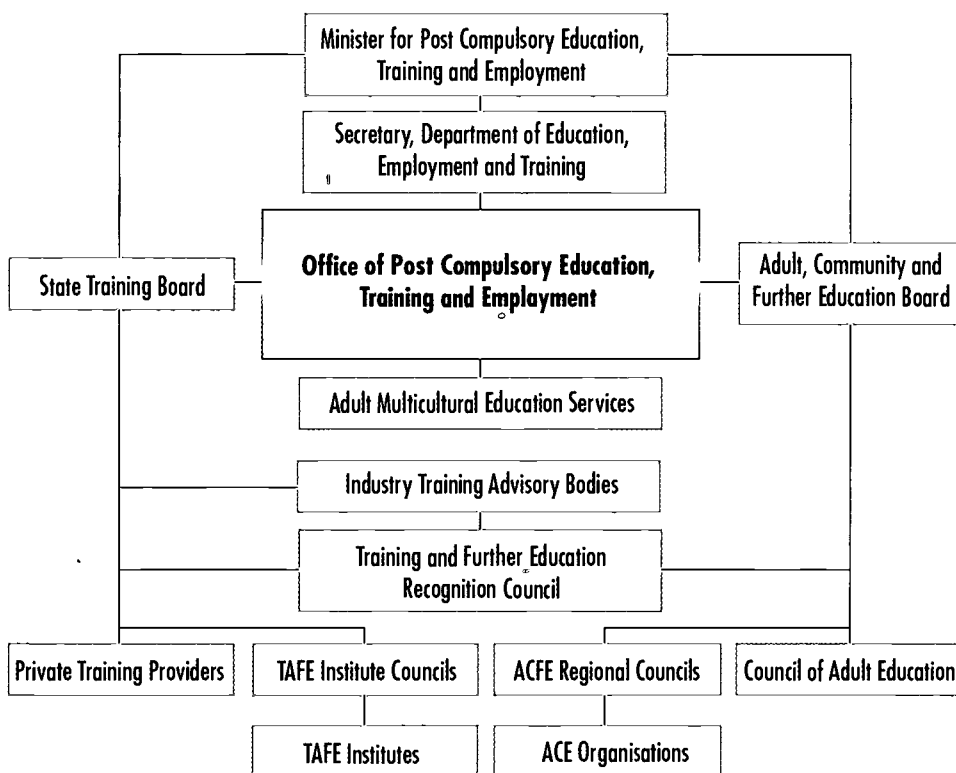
Minister for Post Compulsory Education, Training and Employment

Secretary, Department of Education, Employment and Training

State Training Board

Office of Post Compulsory Education, Training and Emplayment

Adult, Community and Further Education Board

Adult Multicultural Education Services

Industry Training Advisory Bodies

Training and Further Education Recognition Council

Private Training Providers

TAFE Institute Councils

ACFE Regional Councils

Council of Adult Education

TAFE Institutes

ACE Organisations